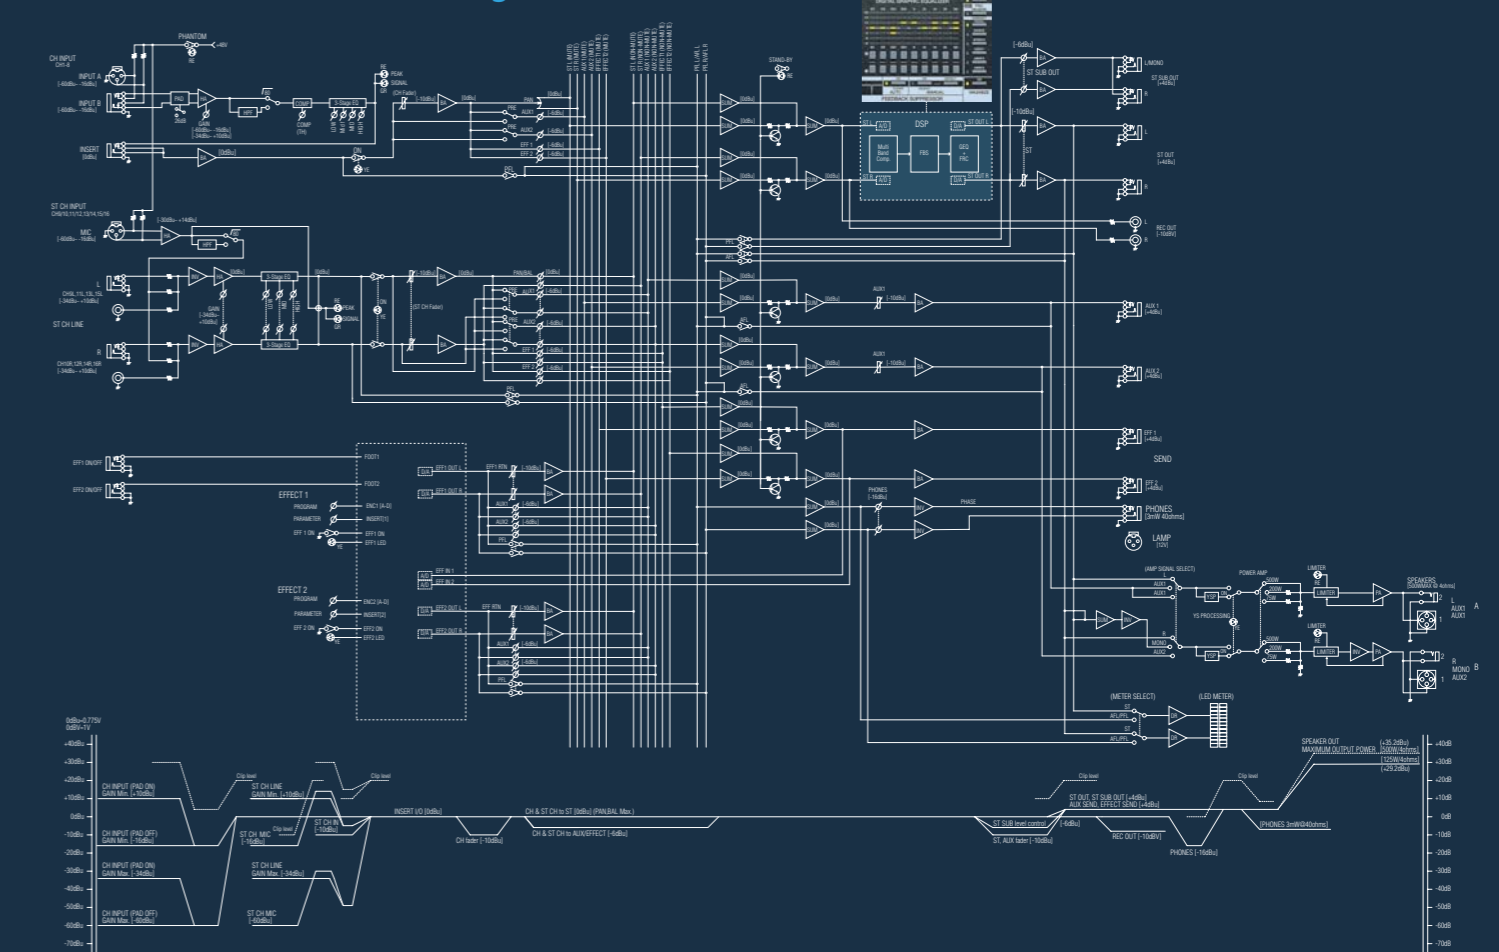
PHANTOM
+48V
CH INPUT
CH1-8
INPUT A
[-60dBu – -16dBu]
INPUT B
[-40dBu – -16dBu]
PAD
26dB
GAIN
[-60dBu – -16dBu]
[-34dBu – +10dBu]
HPF
COMP
COMP
3-Stage EQ
PEAK
SIGNAL
(CH Fader)
[-10dBu]
[0dBu]
PAN
PRE
AUX1
AUX2
EFF 1
EFF 2
PFL
INSERT
[0dBu]
[0dBu]
ON
ST CH INPUT
CH9/10,11/12,13/14,15/16
[-30dBu – +14dBu]
MIC
[-60dBu – -16dBu]
HPF
L
CH9L,11L,13L,15L
[-34dBu – +10dBu]
GAIN
3-Stage EQ
ST CH LINE
R
CH10R,12R,14R,16R
[-34dBu – +10dBu]
PEAK
SIGNAL
ON
(ST CH Fader)
PAN/BAL
AUX1
AUX2
EFF 1
EFF 2
PFL
ST L (AUX)
ST R (AUX)
AUX1 (MIX)
AUX2 (MIX)
EFFECT1 (MIX)
EFFECT2 (MIX)
ST L (RTN)
ST R (RTN)
AUX1 (RTN)
AUX2 (RTN)
EFFECT1 (RTN)
EFFECT2 (RTN)
PFL (AFL) L
PFL (AFL) R
STAND-BY
DSP
Multi Band Comp.
FBS
GEQ + FRC
ST OUT L
ST OUT R
FEEDBACK SUPPRESSOR
[-6dBu]
ST SUB OUT
L/MONO
R
ST SUB OUT [+4dBu]
[-10dBu]
ST
L
R
ST OUT [+4dBu]
REC OUT [-10dBV]
AFL
AUX1
[-10dBu]
AUX 1 [+4dBu]
AUX2
AUX 2 [+4dBu]
EFF 1 [+4dBu]
SEND
EFF 2 [+4dBu]
PHONES [-16dBu]
PHASE
PHONES [3mW 40ohms]
LAMP [12V]
EFF1 ON/OFF
EFF2 ON/OFF
FOOT1
FOOT2
EFFECT 1
PROGRAM
PARAMETER
EFF 1 ON
ENC1 [A-D]
INSERT[1]
EFF1 ON
EFF1 LED
EFF1 OUT L
EFF1 OUT R
EFF1 RTN
EFF IN 1
EFF IN 2
EFFECT 2
PROGRAM
PARAMETER
EFF 2 ON
ENC1 [A-D]
INSERT[2]
EFF2 ON
EFF2 LED
EFF2 OUT L
EFF2 OUT R
EFF2 RTN
(AMP SIGNAL SELECT)
POWER AMP
LIMITER
SPEAKERS [500WMAX @ 4ohms]
YS PROCESSING
LIMITER
L AUX1 AUX1
A
R MONO AUX2
B
(METER SELECT)
(LED METER)
AFL/PFL
0dBu=0.775V
0dBV=1V
+40dBu
+30dBu
+20dBu
+10dBu
0dBu
-10dBu
-20dBu
-30dBu
-40dBu
-50dBu
-60dBu
-70dBu
CH INPUT (PAD ON) GAIN Min. [+10dBu]
CH INPUT (PAD OFF) GAIN Min. [-16dBu]
CH INPUT (PAD ON) GAIN Max. [-34dBu]
CH INPUT (PAD OFF) GAIN Max. [-60dBu]
Clip level
ST CH LINE GAIN Min. [+10dBu]
ST CH MIC [-16dBu]
ST CH IN [-10dBu]
ST CH LINE GAIN Max. [-34dBu]
ST CH MIC [-60dBu]
INSERT I/O [0dBu]
CH fader [-10dBu]
CH & ST CH to ST [0dBu] (PAN,BAL Max.)
CH & ST CH to AUX/EFFECT [-6dBu]
ST SUB level control
ST, AUX fader [-10dBu]
[-6dBu]
ST OUT, ST SUB OUT [+4dBu]
AUX SEND, EFFECT SEND [+4dBu]
REC OUT [-10dBV]
PHONES [-16dBu]
[PHONES 3mW@40ohms]
SPEAKER OUT MAXIMUM OUTPUT POWER
[+35.2dBu] [500W/4ohms]
[125W/4ohms]
[+29.2dBu]
+40dB
+30dB
+20dB
+10dB
0dB
-10dB
-20dB
-30dB
-40dB
-50dB
-60dB
-70dB